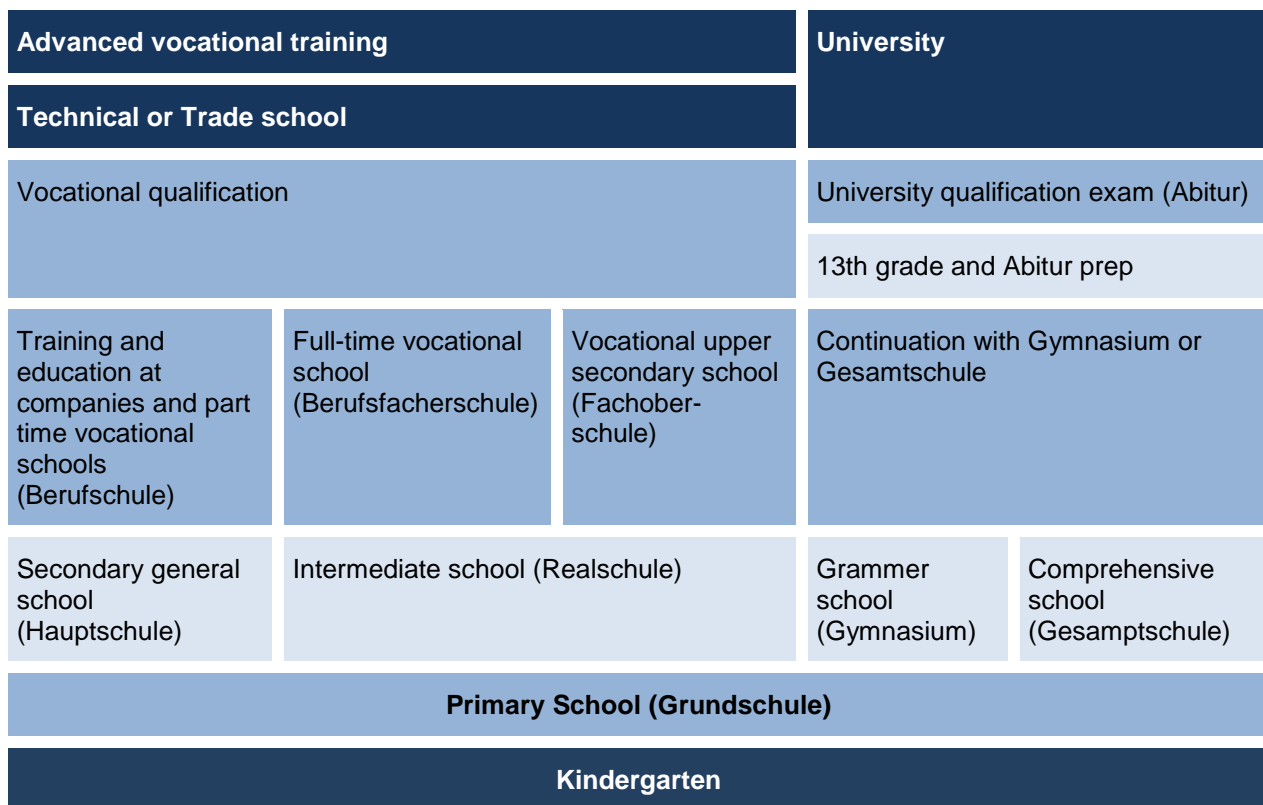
Advanced vocational training

Technical or Trade school

University

Vocational qualification

University qualification exam (Abitur)

13th grade and Abitur prep

Training and education at companies and part time vocational schools (Berufschule)

Full-time vocational school (Berufsfacherschule)

Vocational upper secondary school (Fachoberschule)

Continuation with Gymnasium or Gesamtschule

Secondary general school (Hauptschule)

Intermediate school (Realschule)

Grammer school (Gymnasium)

Comprehensive school (Gesamptschule)

Primary School (Grundschule)

Kindergarten